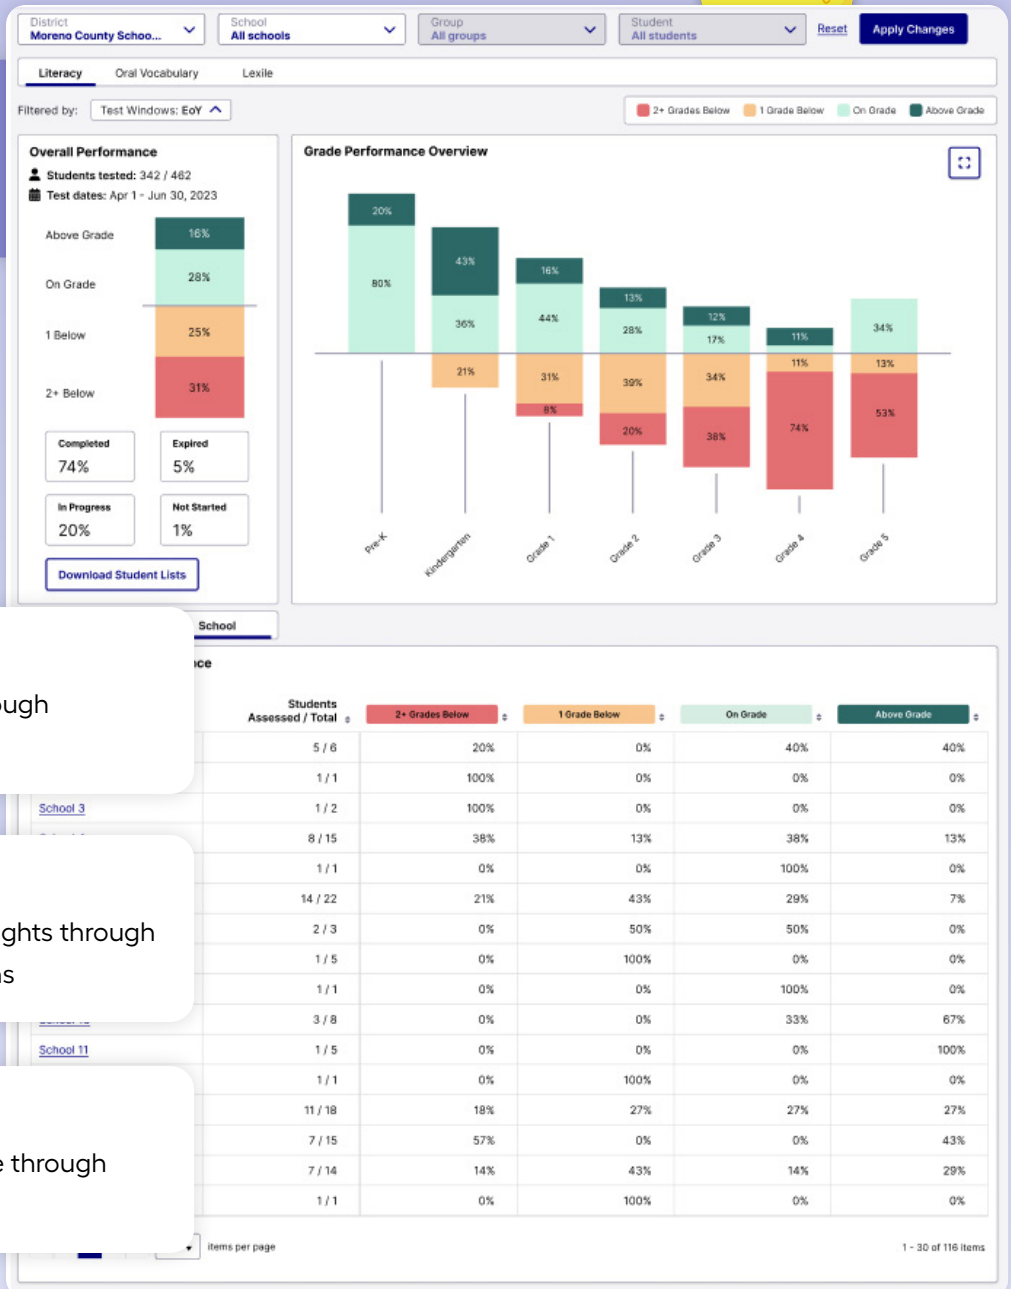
District
Moreno County Schoo...

School
All schools

Group
All groups

Student
All students

Reset

Apply Changes

Literacy | Oral Vocabulary | Lexile

Filtered by: Test Windows: EoY

2+ Grades Below | 1 Grade Below | On Grade | Above Grade

Overall Performance
Students tested: 342 / 462
Test dates: Apr 1 - Jun 30, 2023

Above Grade 16%
On Grade 28%
1 Below 25%
2+ Below 31%

Completed
74%

Expired
5%

In Progress
20%

Not Started
1%

Download Student Lists

Grade Performance Overview

20%
80%
43%
36%
21%
16%
44%
31%
8%
13%
28%
39%
20%
12%
17%
34%
38%
11%
11%
74%
34%
13%
53%

Pre-K
Kindergarten
Grade 1
Grade 2
Grade 3
Grade 4
Grade 5

ugh

School

nce

ghts through
ns

e through

| | Students Assessed / Total | 2+ Grades Below | 1 Grade Below | On Grade | Above Grade |
|---|---|---|---|---|---|
| | 5 / 6 | 20% | 0% | 40% | 40% |
| | 1 / 1 | 100% | 0% | 0% | 0% |
| School 3 | 1 / 2 | 100% | 0% | 0% | 0% |
| | 8 / 15 | 38% | 13% | 38% | 13% |
| | 1 / 1 | 0% | 0% | 100% | 0% |
| | 14 / 22 | 21% | 43% | 29% | 7% |
| | 2 / 3 | 0% | 50% | 50% | 0% |
| | 1 / 5 | 0% | 100% | 0% | 0% |
| | 1 / 1 | 0% | 0% | 100% | 0% |
| | 3 / 8 | 0% | 0% | 33% | 67% |
| School 11 | 1 / 5 | 0% | 0% | 0% | 100% |
| | 1 / 1 | 0% | 100% | 0% | 0% |
| | 11 / 18 | 18% | 27% | 27% | 27% |
| | 7 / 15 | 57% | 0% | 0% | 43% |
| | 7 / 14 | 14% | 43% | 14% | 29% |
| | 1 / 1 | 0% | 100% | 0% | 0% |

items per page

1 - 30 of 116 items